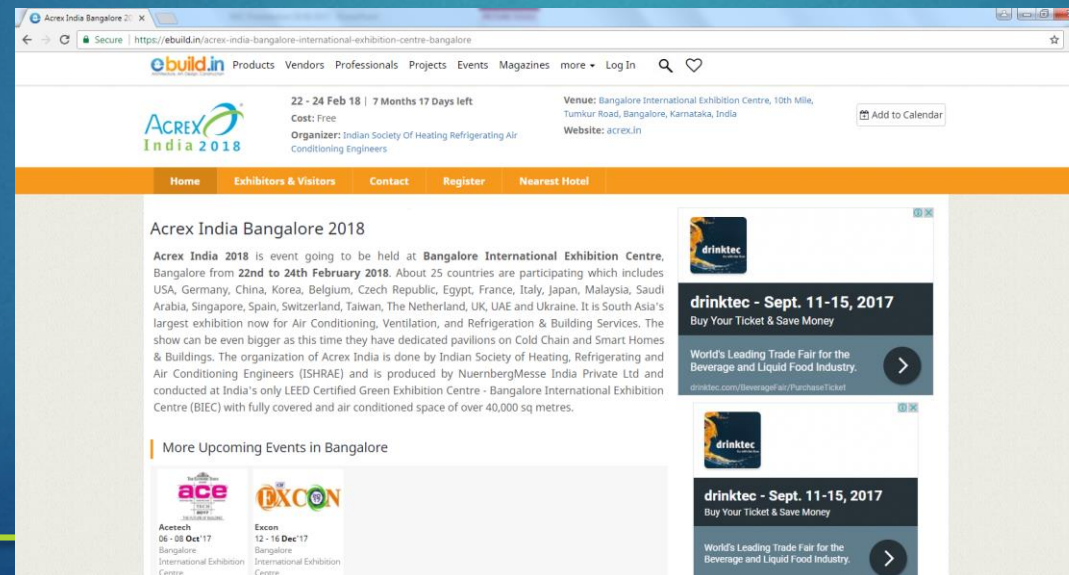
Acrex India Bangalore 20 ×

Secure | https://ebuild.in/acrex-india-bangalore-international-exhibition-centre-bangalore

ebuild.in Products Vendors Professionals Projects Events Magazines more Log In

ACREX India 2018

22 - 24 Feb 18 | 7 Months 17 Days left
Cost: Free
Organizer: Indian Society Of Heating Refrigerating Air Conditioning Engineers

Venue: Bangalore International Exhibition Centre, 10th Mile, Tumkur Road, Bangalore, Karnataka, India
Website: acrex.in

Add to Calendar

Home Exhibitors & Visitors Contact Register Nearest Hotel

Acrex India Bangalore 2018

Acrex India 2018 is event going to be held at Bangalore International Exhibition Centre, Bangalore from 22nd to 24th February 2018. About 25 countries are participating which includes USA, Germany, China, Korea, Belgium, Czech Republic, Egypt, France, Italy, Japan, Malaysia, Saudi Arabia, Singapore, Spain, Switzerland, Taiwan, The Netherland, UK, UAE and Ukraine. It is South Asia's largest exhibition now for Air Conditioning, Ventilation, and Refrigeration & Building Services. The show can be even bigger as this time they have dedicated pavilions on Cold Chain and Smart Homes & Buildings. The organization of Acrex India is done by Indian Society of Heating, Refrigerating and Air Conditioning Engineers (ISHRAE) and is produced by NuernbergMesse India Private Ltd and conducted at India's only LEED Certified Green Exhibition Centre - Bangalore International Exhibition Centre (BIEC) with fully covered and air conditioned space of over 40,000 sq metres.

More Upcoming Events in Bangalore

ace
Acetech
06 - 08 Oct'17
Bangalore International Exhibition Centre

EXCON
Excon
12 - 16 Dec'17
Bangalore International Exhibition Centre

drinktec
drinktec - Sept. 11-15, 2017
Buy Your Ticket & Save Money
World's Leading Trade Fair for the Beverage and Liquid Food Industry.
drinktec.com/BeverageFair/PurchaseTicket

drinktec
drinktec - Sept. 11-15, 2017
Buy Your Ticket & Save Money
World's Leading Trade Fair for the Beverage and Liquid Food Industry.